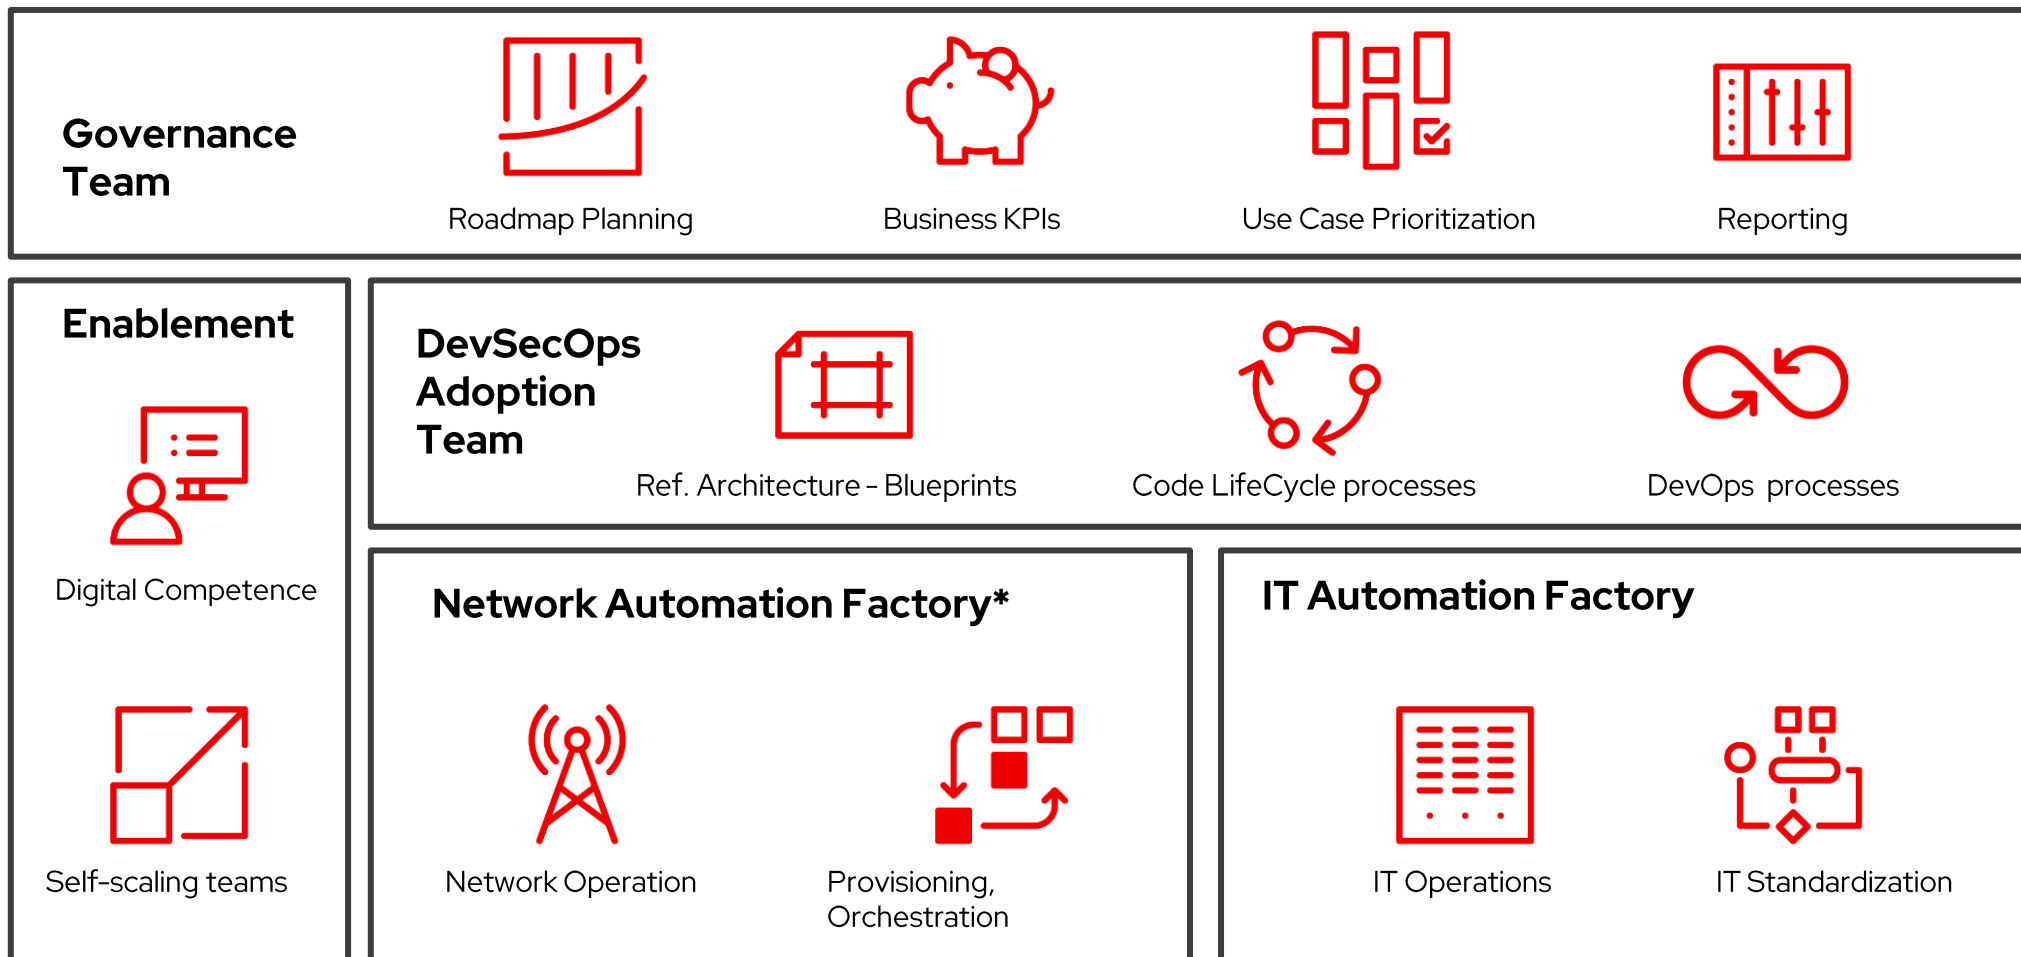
Governance Team

Roadmap Planning

Business KPIs

Use Case Prioritization

Reporting

Enablement

Digital Competence

Self-scaling teams

DevSecOps Adoption Team

Ref. Architecture - Blueprints

Code LifeCycle processes

DevOps processes

Network Automation Factory*

Network Operation

Provisioning, Orchestration

IT Automation Factory

IT Operations

IT Standardization